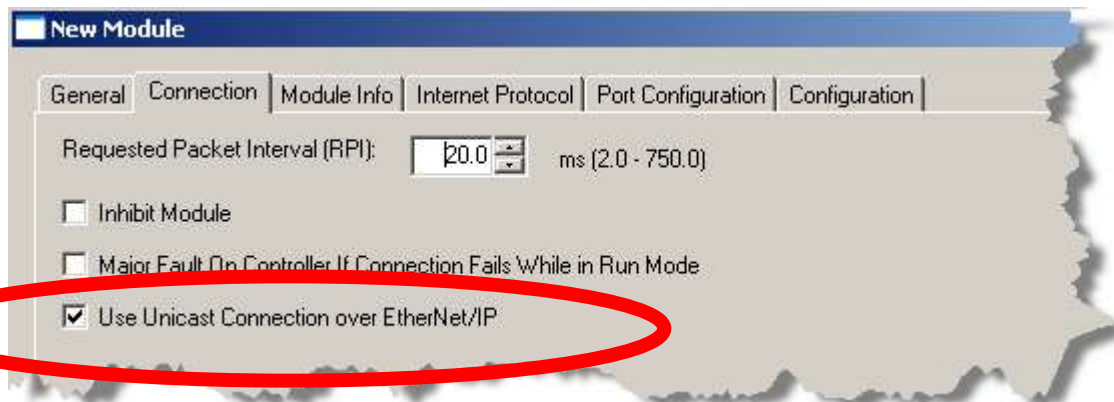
New Module

General | Connection | Module Info | Internet Protocol | Port Configuration | Configuration

Requested Packet Interval (RPI): 20.0 ms (2.0 - 750.0)

Inhibit Module

Major Fault On Controller If Connection Fails While in Run Mode

Use Unicast Connection over EtherNet/IP